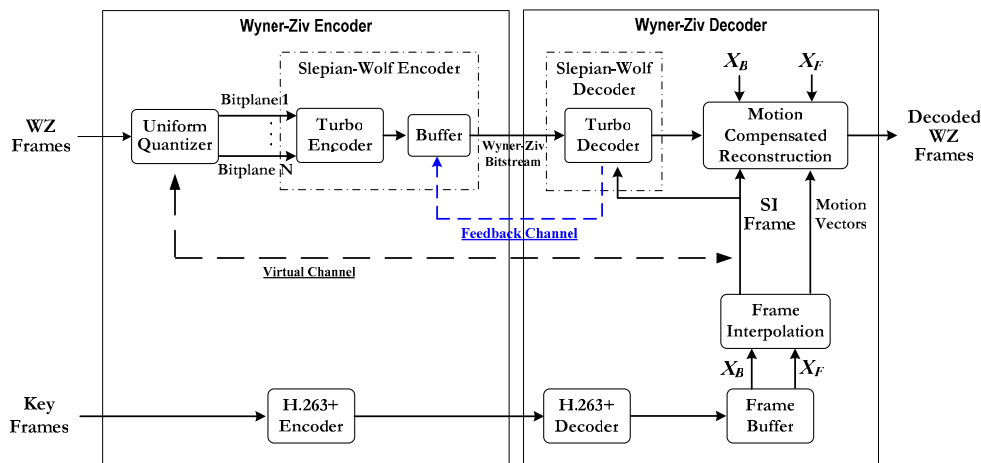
Wyner-Ziv Encoder

Wyner-Ziv Decoder

Slepian-Wolf Encoder

Slepian-Wolf Decoder

$X_B$

$X_F$

WZ Frames

Uniform Quantizer

Bitplane 1

Bitplane N

Turbo Encoder

Buffer

Wyner-Ziv Bitstream

Turbo Decoder

Motion Compensated Reconstruction

Decoded WZ Frames

SI Frame

Motion Vectors

Feedback Channel

Virtual Channel

Frame Interpolation

$X_B$

$X_F$

Key Frames

H.263+ Encoder

H.263+ Decoder

Frame Buffer